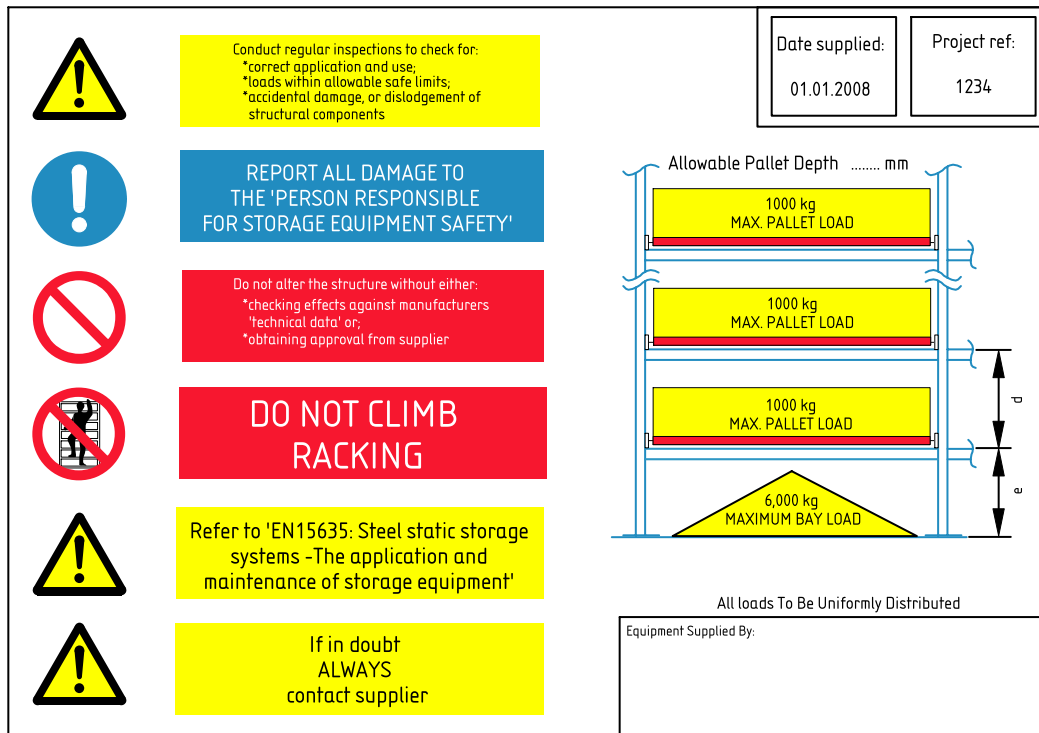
Conduct regular inspections to check for:
*correct application and use;
*loads within allowable safe limits;
*accidental damage, or dislodgement of structural components

REPORT ALL DAMAGE TO THE 'PERSON RESPONSIBLE FOR STORAGE EQUIPMENT SAFETY'

Do not alter the structure without either:
*checking effects against manufacturers 'technical data' or;
*obtaining approval from supplier

DO NOT CLIMB RACKING

Refer to 'EN15635: Steel static storage systems -The application and maintenance of storage equipment'

If in doubt ALWAYS contact supplier

Date supplied:
01.01.2008

Project ref:
1234

Allowable Pallet Depth ........ mm

1000 kg
MAX. PALLET LOAD

1000 kg
MAX. PALLET LOAD

1000 kg
MAX. PALLET LOAD

6,000 kg
MAXIMUM BAY LOAD

d

e

All loads To Be Uniformly Distributed

Equipment Supplied By: